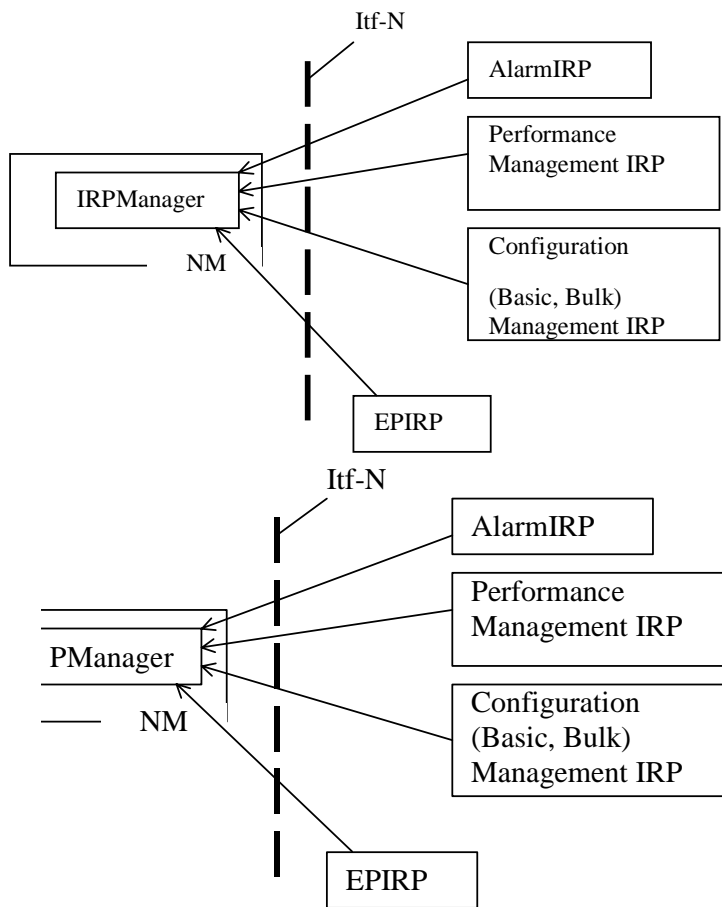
Itf-N

AlarmIRP

Performance Management IRP

IRPManager

NM

Configuration

(Basic, Bulk) Management IRP

EPIRP

Itf-N

AlarmIRP

Performance Management IRP

PManager

NM

Configuration (Basic, Bulk) Management IRP

EPIRP